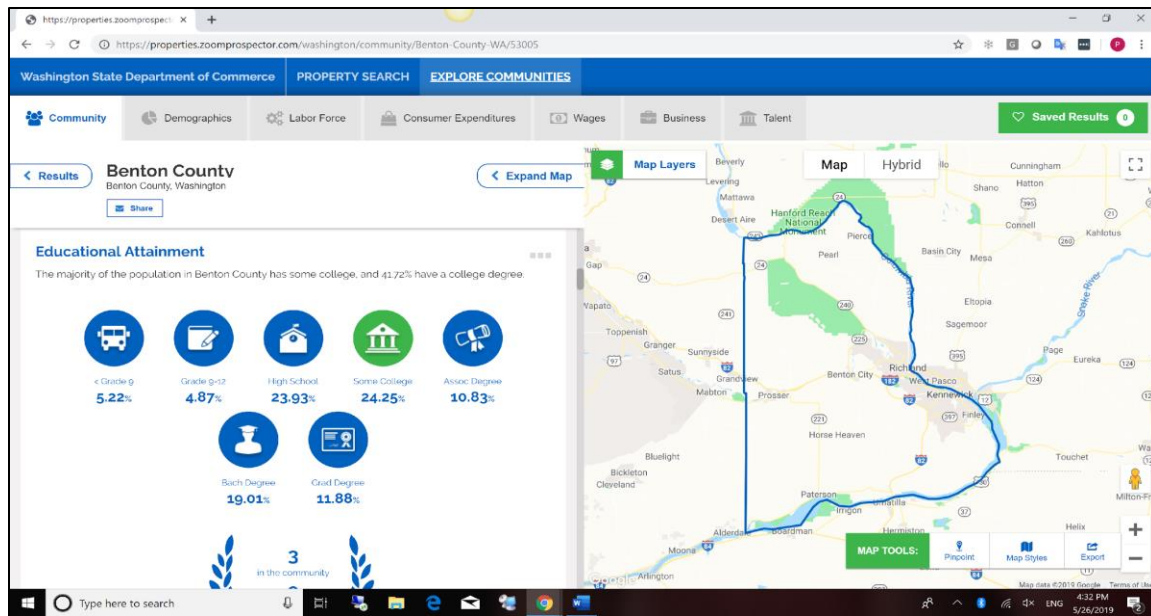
https://properties.zoomprospect ×

https://properties.zoomprospector.com/washington/community/Benton-County-WA/53005

Washington State Department of Commerce | PROPERTY SEARCH | EXPLORE COMMUNITIES

Community | Demographics | Labor Force | Consumer Expenditures | Wages | Business | Talent | Saved Results 0

< Results

Benton County
Benton County, Washington

Share

< Expand Map

Educational Attainment

The majority of the population in Benton County has some college, and 41.72% have a college degree.

< Grade 9
5.22%

Grade 9-12
4.87%

High School
23.93%

Some College
24.25%

Assoc Degree
10.83%

Bach Degree
19.01%

Grad Degree
11.88%

3
in the community

Map Layers

Map | Hybrid

Beverly, Levering, Mattawa, Desert Aire, Hanford Reach National Monument, Pierce, Cunningham, Hatton, Shano, Connell, Kahlotus, Basin City, Mesa, Pearl, Gap, Eltopia, Sagemoor, Wapato, Toppenish, Granger, Sunnyside, Page, Eureka, Satus, Grandview, Richland, Benton City, West Pasco, Mabton, Prosser, Kennewick, Finley, Horse Heaven, Bluelight, Touchet, Bickleton, Cleveland, Paterson, Umatilla, Irrigon, Milton-Fr, Hermiston, Helix, Alderdale, Boardman, Moona, Arlington

MAP TOOLS: Pinpoint | Map Styles | Export

Map data ©2019 Google Terms of Use

Type here to search

4:32 PM
5/26/2019

ENG